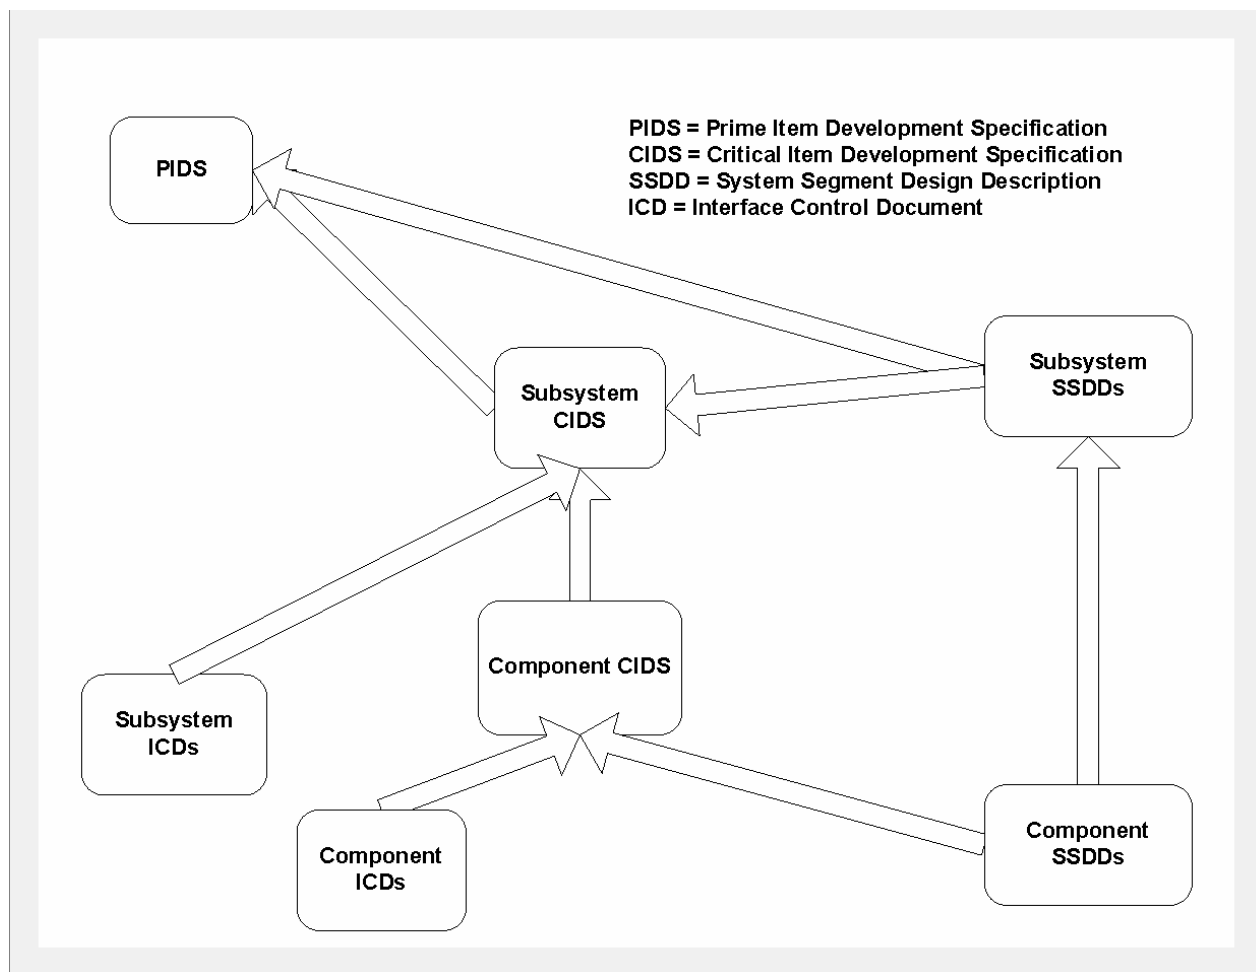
PIDS = Prime Item Development Specification
CIDS = Critical Item Development Specification
SSDD = System Segment Design Description
ICD = Interface Control Document

PIDS

Subsystem CIDS

Subsystem SSDDs

Component CIDS

Subsystem ICDs

Component ICDs

Component SSDDs